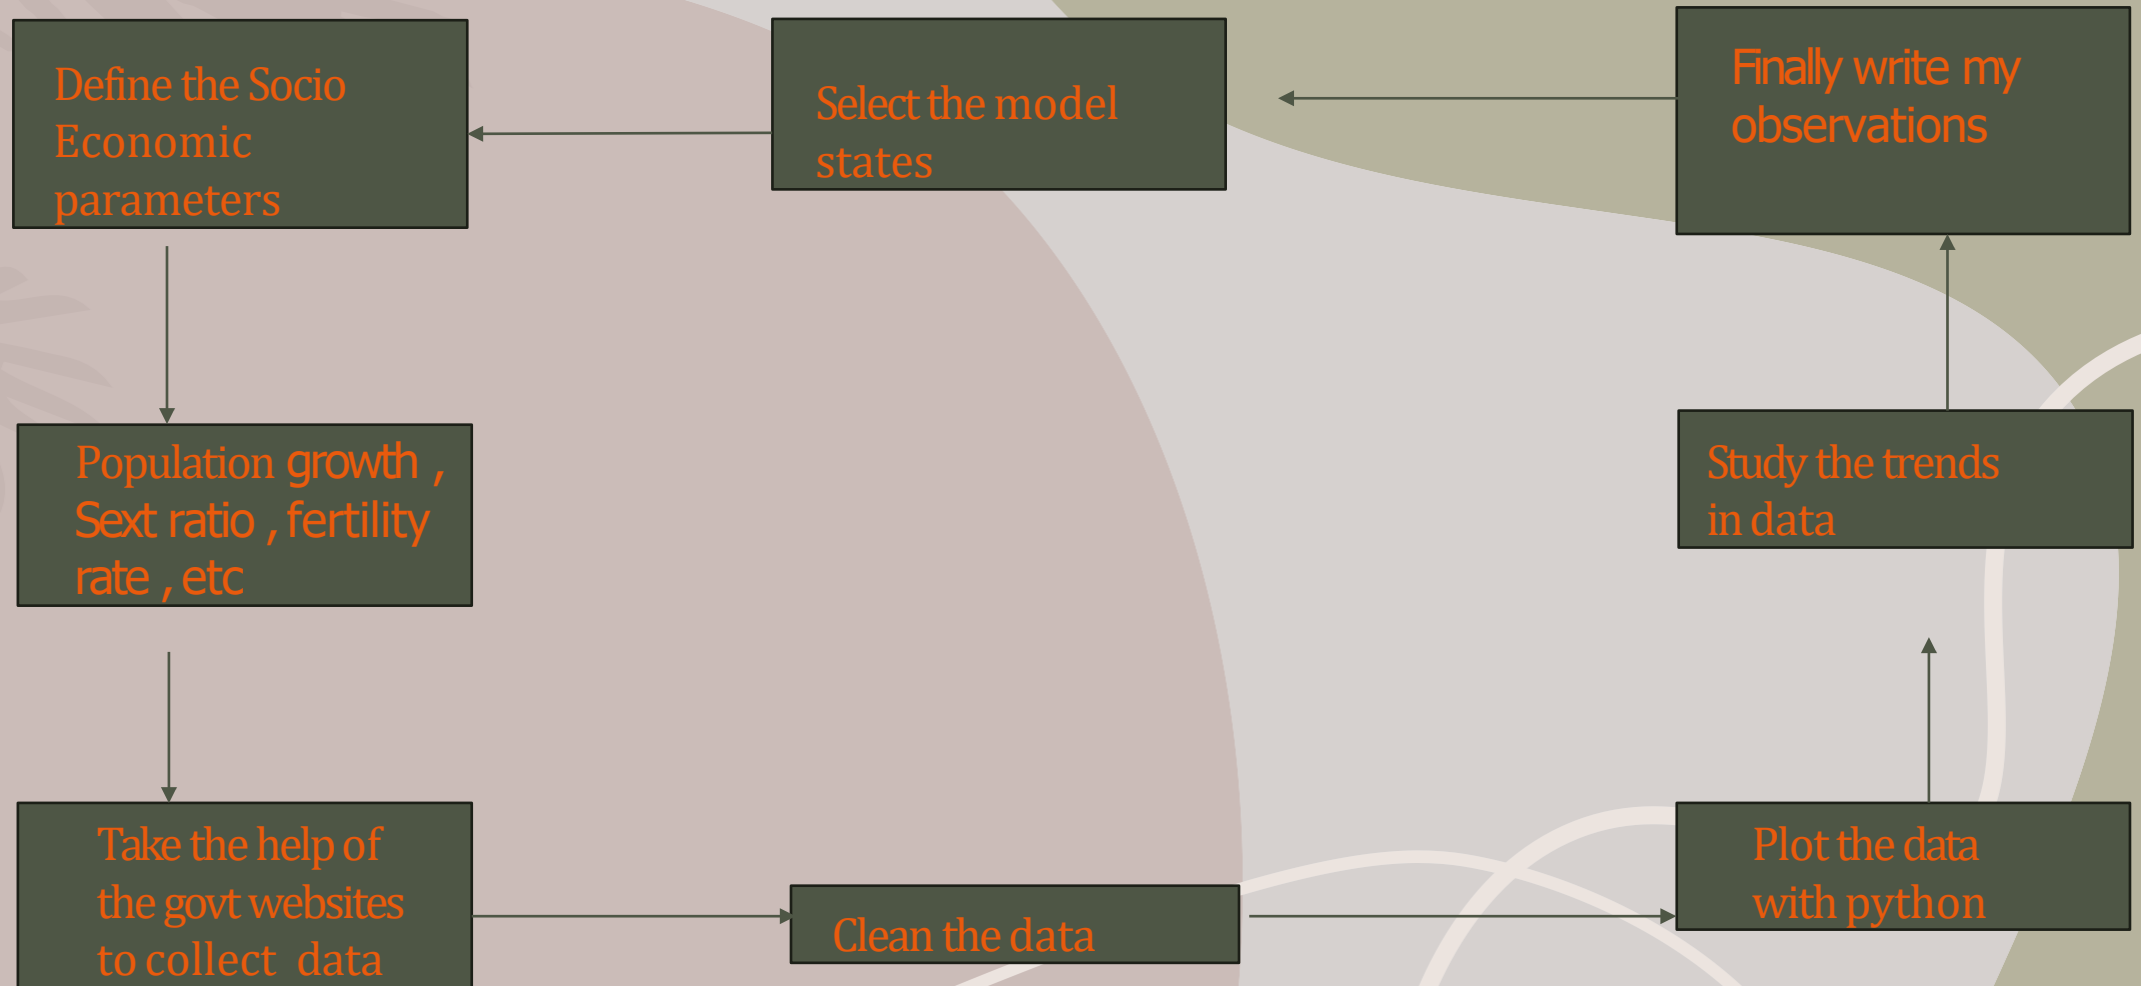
Define the Socio Economic parameters

Select the model states

Finally write my observations

Population growth , Sext ratio , fertility rate , etc

Study the trends in data

Take the help of the govt websites to collect data

Clean the data

Plot the data with python